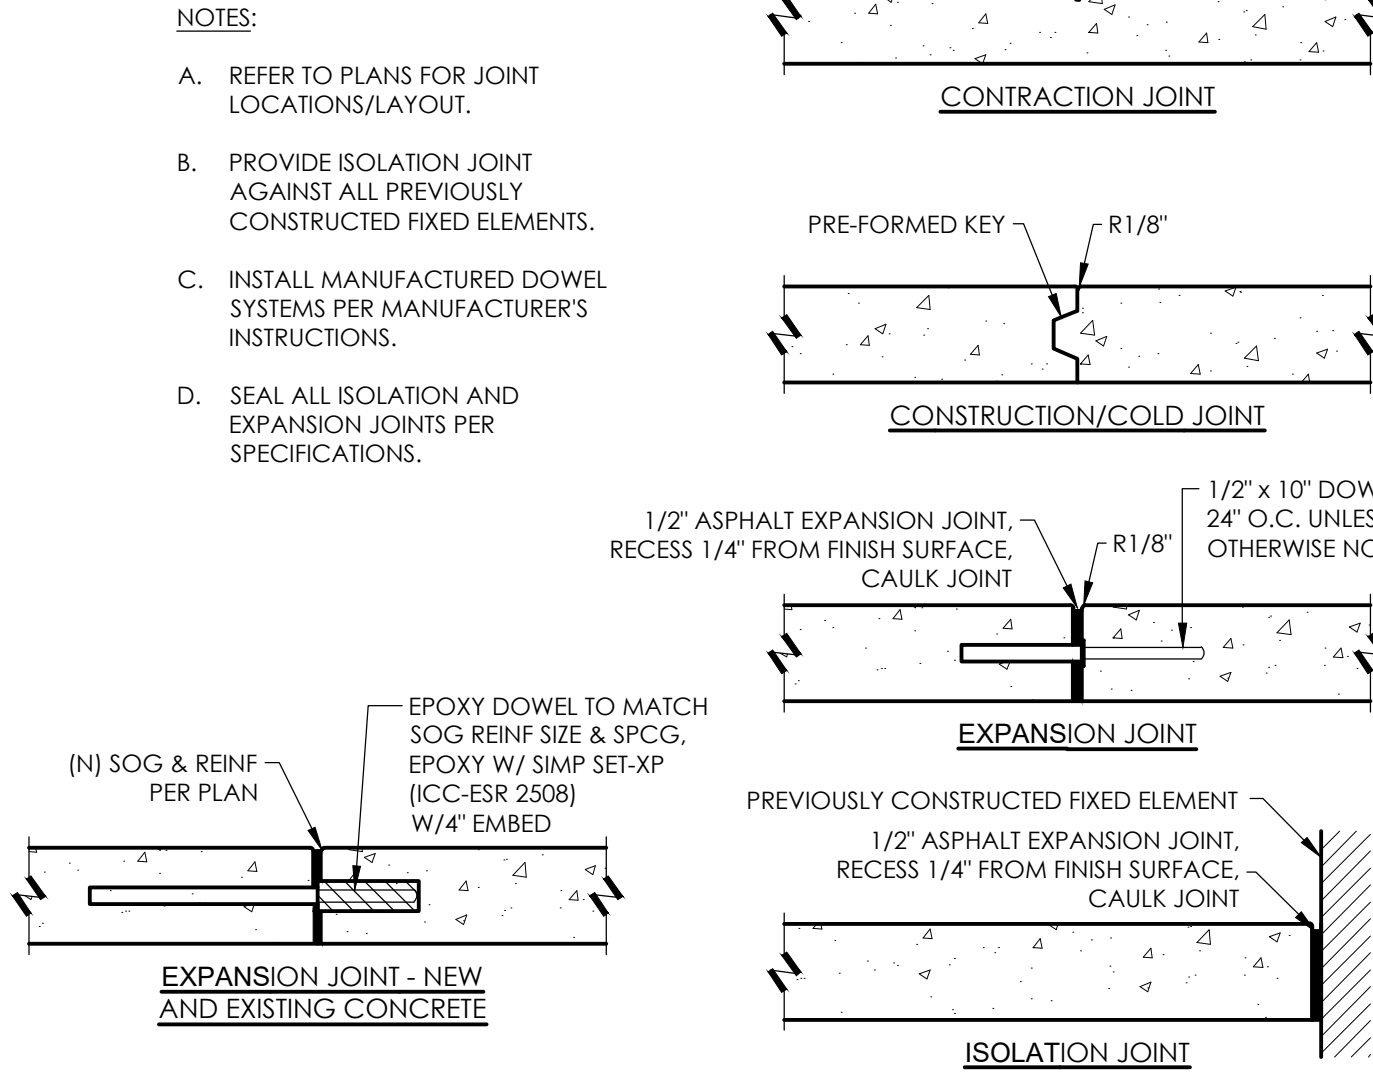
NOTES:

A. REFER TO PLANS FOR JOINT LOCATIONS/LAYOUT.

B. PROVIDE ISOLATION JOINT AGAINST ALL PREVIOUSLY CONSTRUCTED FIXED ELEMENTS.

C. INSTALL MANUFACTURED DOWEL SYSTEMS PER MANUFACTURER'S INSTRUCTIONS.

D. SEAL ALL ISOLATION AND EXPANSION JOINTS PER SPECIFICATIONS.

CONTRACTION JOINT

PRE-FORMED KEY

R1/8"

CONSTRUCTION/COLD JOINT

1/2" ASPHALT EXPANSION JOINT, RECESS 1/4" FROM FINISH SURFACE, CAULK JOINT

R1/8"

1/2" x 10" DOW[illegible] 24" O.C. UNLES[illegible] OTHERWISE NO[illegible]

EXPANSION JOINT

(N) SOG & REINF PER PLAN

EPOXY DOWEL TO MATCH SOG REINF SIZE & SPCG, EPOXY W/ SIMP SET-XP (ICC-ESR 2508) W/4" EMBED

EXPANSION JOINT - NEW AND EXISTING CONCRETE

PREVIOUSLY CONSTRUCTED FIXED ELEMENT

1/2" ASPHALT EXPANSION JOINT, RECESS 1/4" FROM FINISH SURFACE, CAULK JOINT

ISOLATION JOINT